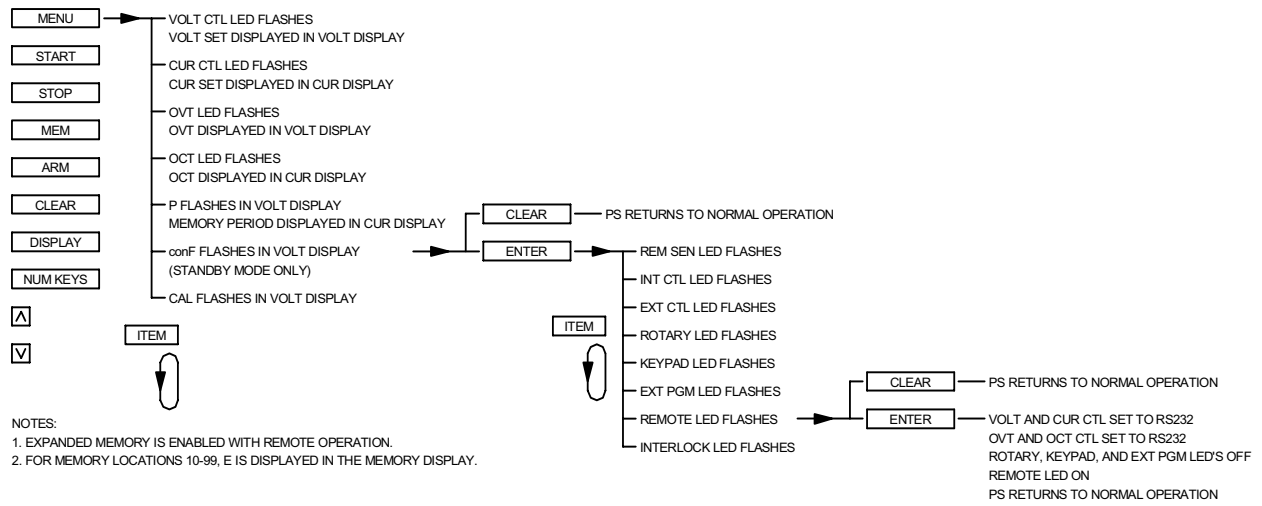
MENU
START
STOP
MEM
ARM
CLEAR
DISPLAY
NUM KEYS
Λ
V

VOLT CTL LED FLASHES
VOLT SET DISPLAYED IN VOLT DISPLAY

CUR CTL LED FLASHES
CUR SET DISPLAYED IN CUR DISPLAY

OVT LED FLASHES
OVT DISPLAYED IN VOLT DISPLAY

OCT LED FLASHES
OCT DISPLAYED IN CUR DISPLAY

P FLASHES IN VOLT DISPLAY
MEMORY PERIOD DISPLAYED IN CUR DISPLAY

conF FLASHES IN VOLT DISPLAY
(STANDBY MODE ONLY)

CAL FLASHES IN VOLT DISPLAY

ITEM

CLEAR — PS RETURNS TO NORMAL OPERATION
ENTER

REM SEN LED FLASHES
INT CTL LED FLASHES
EXT CTL LED FLASHES
ROTARY LED FLASHES
KEYPAD LED FLASHES
EXT PGM LED FLASHES
REMOTE LED FLASHES
INTERLOCK LED FLASHES

ITEM

CLEAR — PS RETURNS TO NORMAL OPERATION
ENTER — VOLT AND CUR CTL SET TO RS232
OVT AND OCT CTL SET TO RS232
ROTARY, KEYPAD, AND EXT PGM LED'S OFF
REMOTE LED ON
PS RETURNS TO NORMAL OPERATION

NOTES:
1. EXPANDED MEMORY IS ENABLED WITH REMOTE OPERATION.
2. FOR MEMORY LOCATIONS 10-99, E IS DISPLAYED IN THE MEMORY DISPLAY.